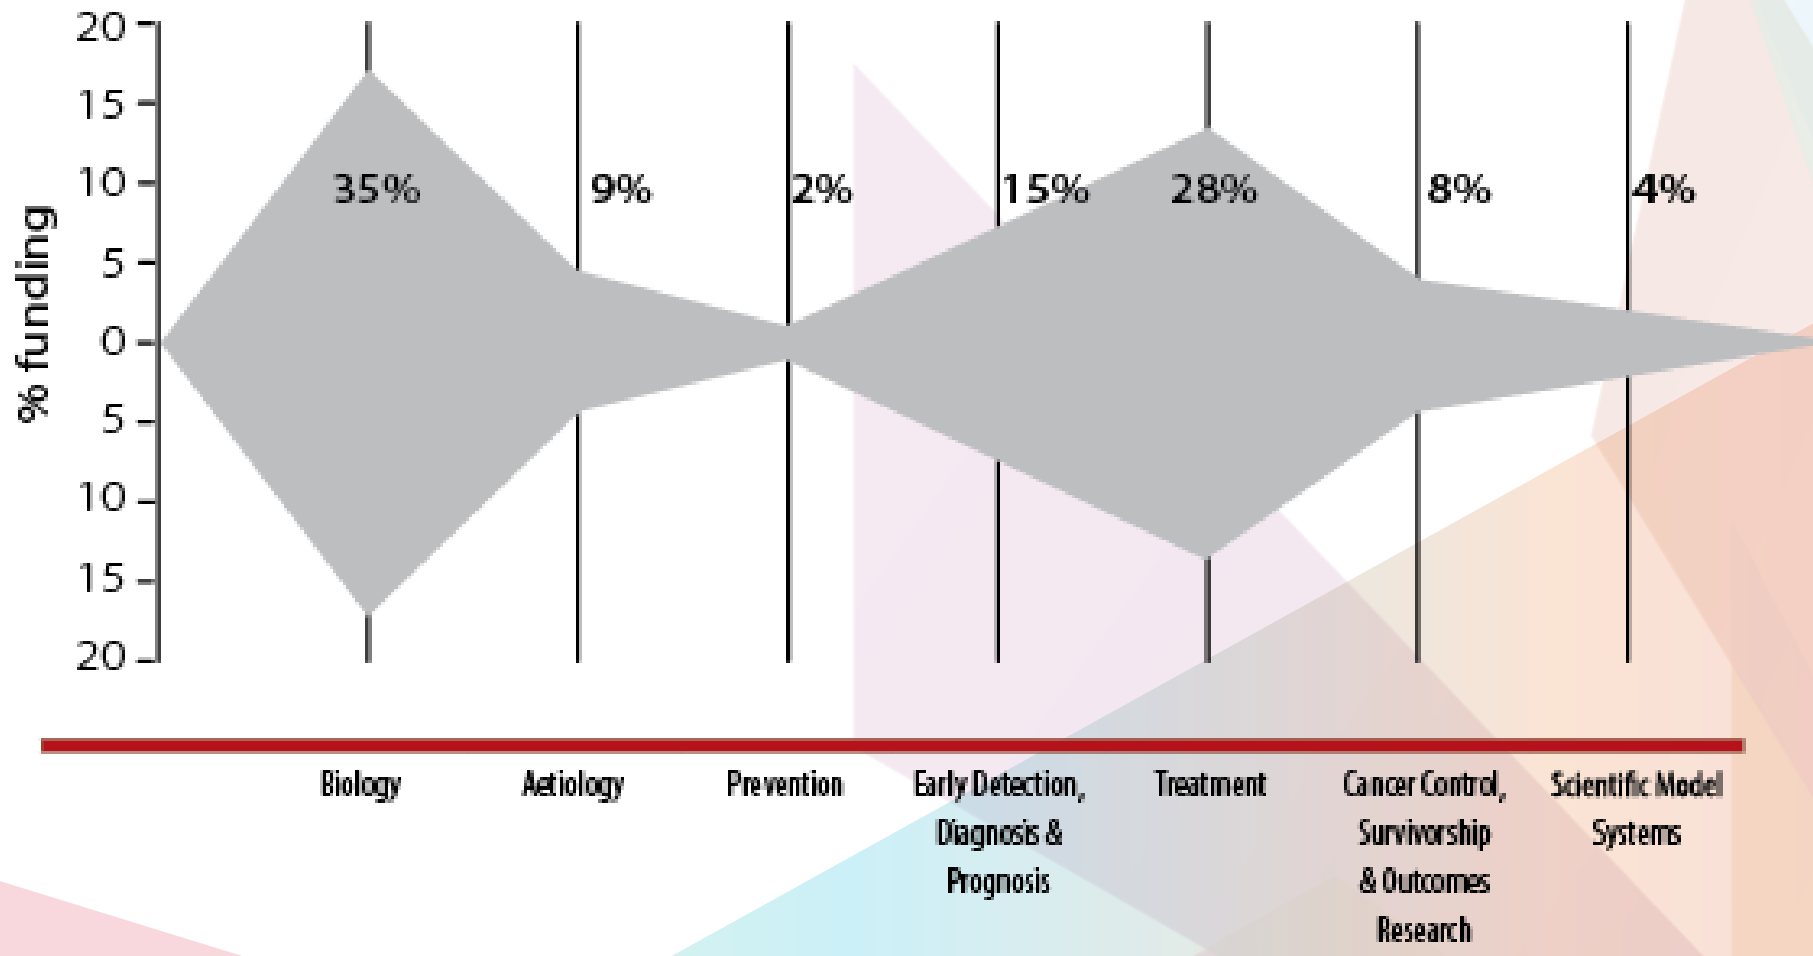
20
15
10
5
0
5
10
15
20

% funding

35%
9%
2%
15%
28%
8%
4%

Biology
Aetiology
Prevention
Early Detection, Diagnosis & Prognosis
Treatment
Cancer Control, Survivorship & Outcomes Research
Scientific Model Systems